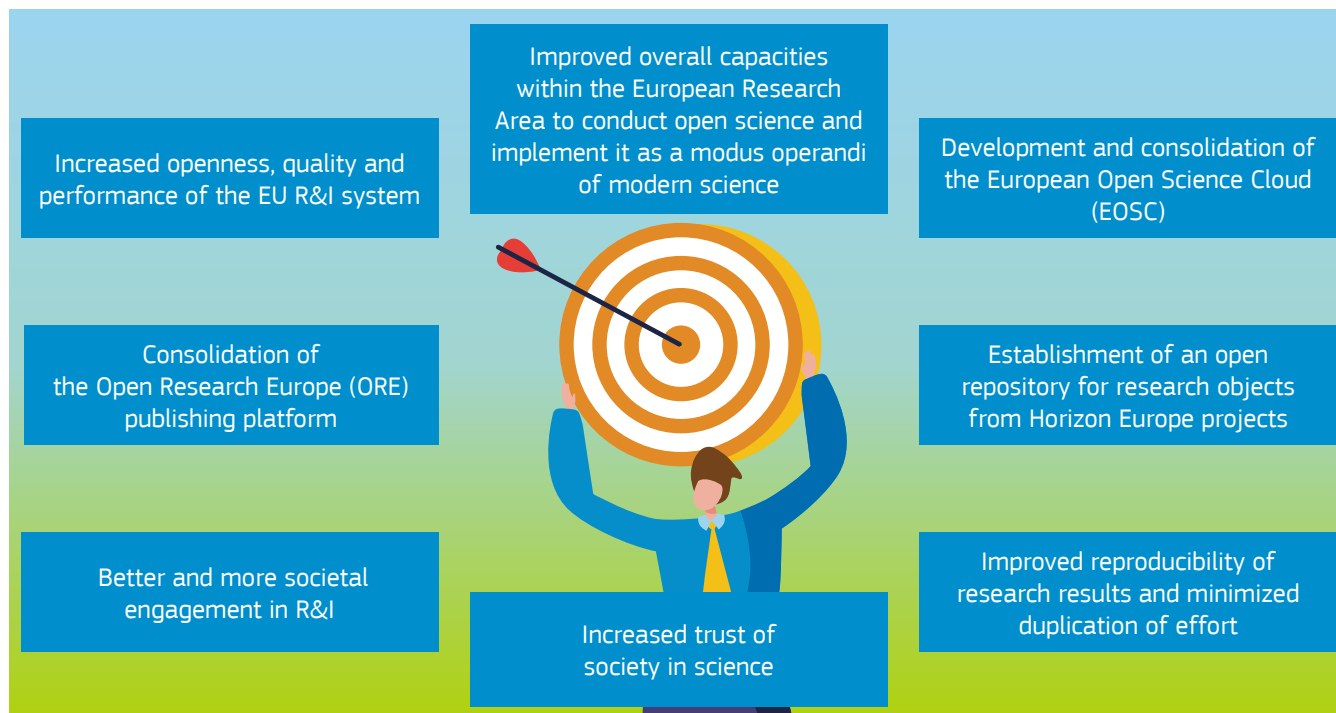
Improved overall capacities within the European Research Area to conduct open science and implement it as a modus operandi of modern science

Increased openness, quality and performance of the EU R&I system

Development and consolidation of the European Open Science Cloud (EOSC)

Consolidation of the Open Research Europe (ORE) publishing platform

Establishment of an open repository for research objects from Horizon Europe projects

Better and more societal engagement in R&I

Improved reproducibility of research results and minimized duplication of effort

Increased trust of society in science